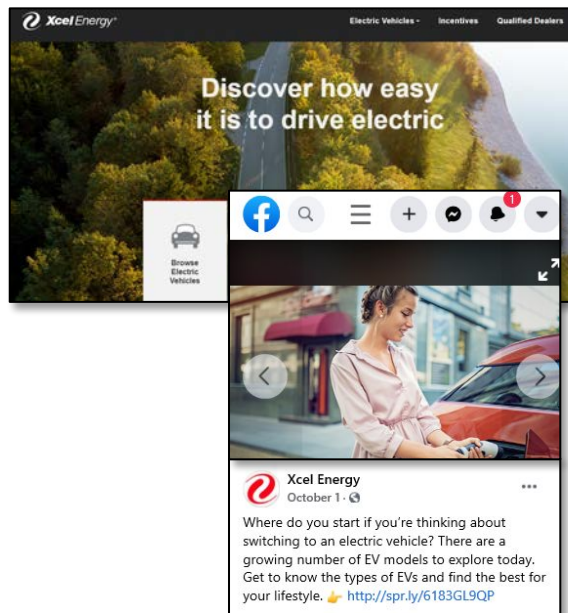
Xcel Energy

Electric Vehicles ▾ Incentives Qualified Dealers

Discover how easy it is to drive electric

Browse Electric Vehicles

1

Xcel Energy
October 1 ·

...

Where do you start if you're thinking about switching to an electric vehicle? There are a growing number of EV models to explore today. Get to know the types of EVs and find the best for your lifestyle. 👉 http://spr.ly/6183GL9QP